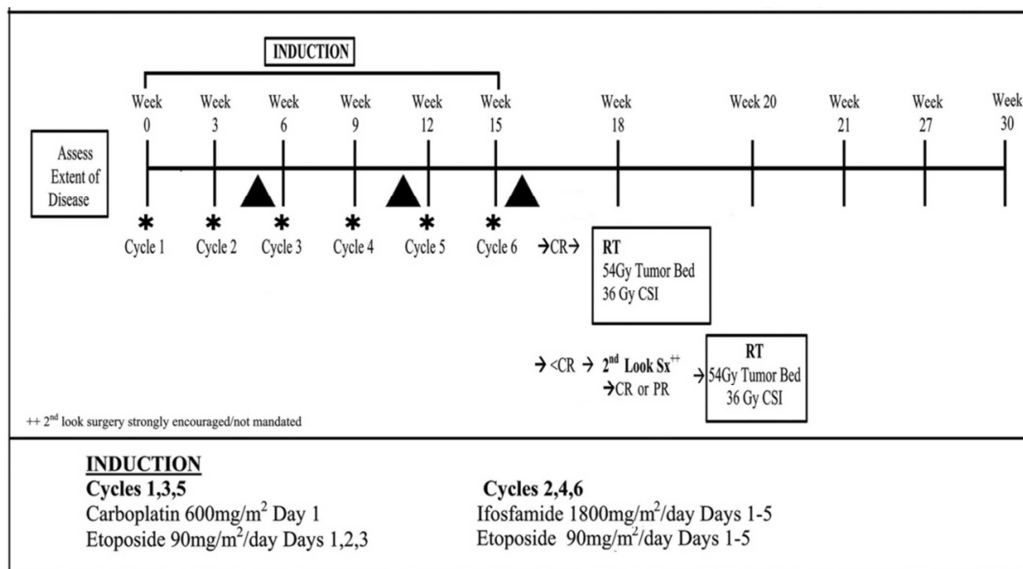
INDUCTION

Week 0
Week 3
Week 6
Week 9
Week 12
Week 15
Week 18
Week 20
Week 21
Week 27
Week 30

Assess Extent of Disease

*
Cycle 1
*
Cycle 2
*
Cycle 3
*
Cycle 4
*
Cycle 5
*
Cycle 6

→CR→
RT
54Gy Tumor Bed
36 Gy CSI

→ <CR → 2$^{nd}$ Look Sx$^{++}$
→CR or PR
RT
54Gy Tumor Bed
36 Gy CSI

++ 2$^{nd}$ look surgery strongly encouraged/not mandated

INDUCTION
Cycles 1,3,5
Carboplatin 600mg/m$^2$ Day 1
Etoposide 90mg/m$^2$/day Days 1,2,3

Cycles 2,4,6
Ifosfamide 1800mg/m$^2$/day Days 1-5
Etoposide 90mg/m$^2$/day Days 1-5